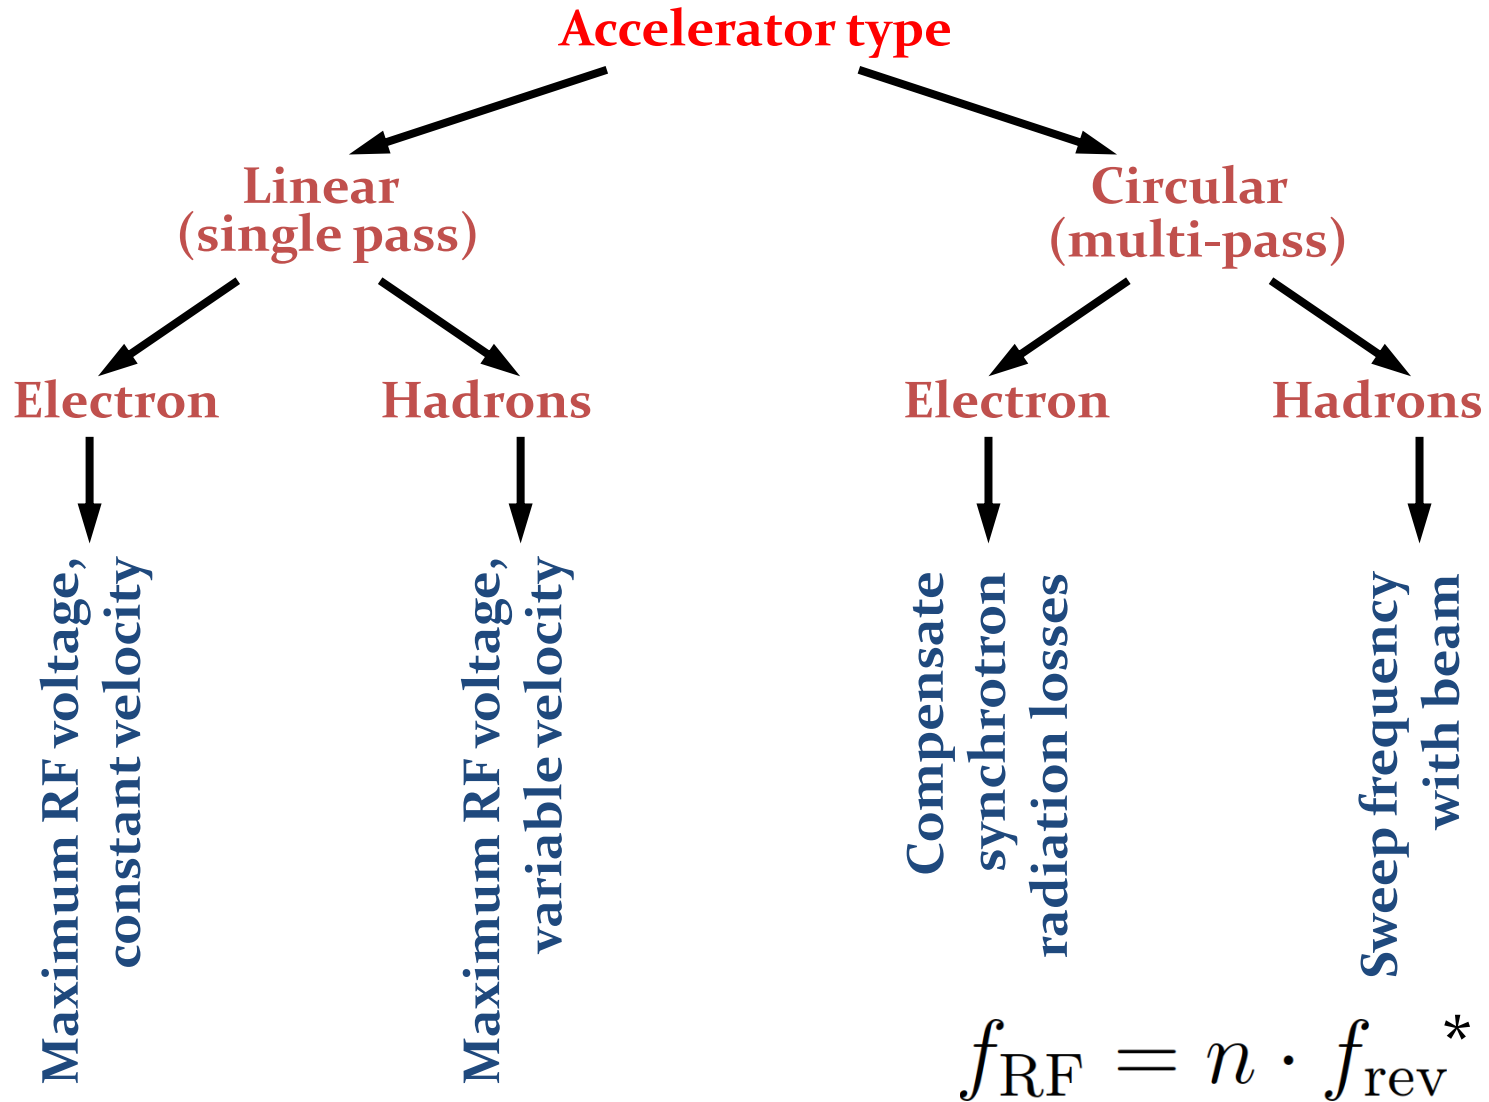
Accelerator type

Linear (single pass)

Circular (multi-pass)

Electron

Hadrons

Electron

Hadrons

Maximum RF voltage, constant velocity

Maximum RF voltage, variable velocity

Compensate synchrotron radiation losses

Sweep frequency with beam

$f_{\mathrm{RF}} = n \cdot f_{\mathrm{rev}}{}^{*}$